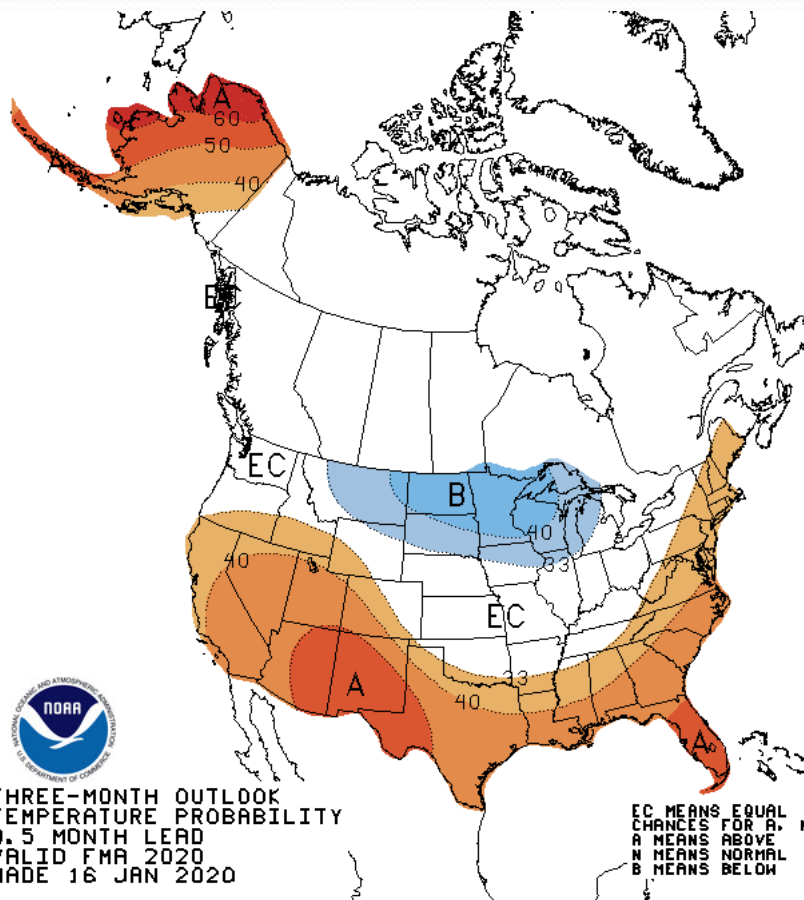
A
60
50
40
A
EC
EC
B
40
33
40
EC
A
33
40
A

NOAA
NATIONAL OCEANIC AND ATMOSPHERIC ADMINISTRATION
U.S. DEPARTMENT OF COMMERCE

HREE-MONTH OUTLOOK
EMPERATURE PROBABILITY
.5 MONTH LEAD
ALID FMA 2020
ADE 16 JAN 2020

EC MEANS EQUAL
CHANCES FOR A, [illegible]
A MEANS ABOVE
N MEANS NORMAL
B MEANS BELOW